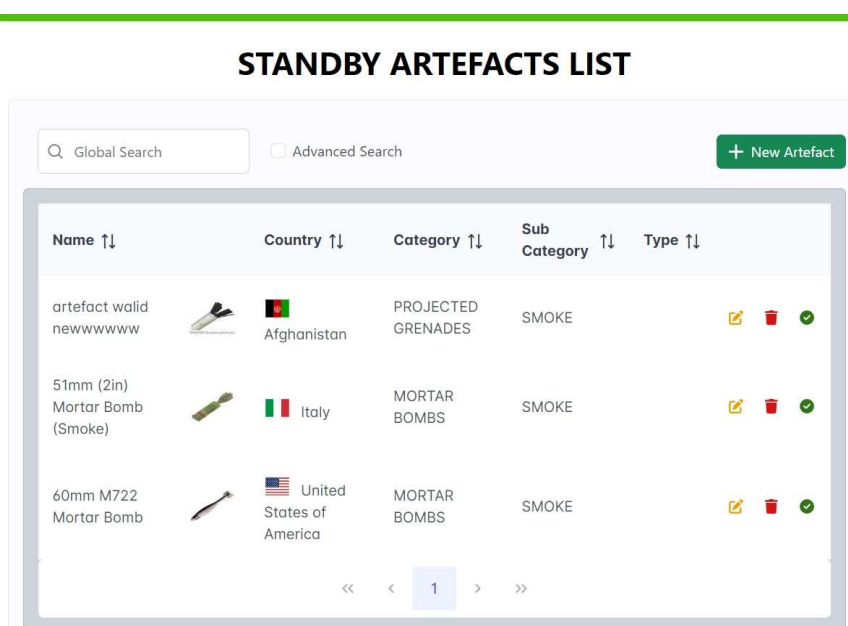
STANDBY ARTEFACTS LIST

Global Search

Advanced Search

+ New Artefact

| Name ⇅ | | Country ⇅ | Category ⇅ | Sub Category ⇅ | Type ⇅ | |
|---|---|---|---|---|---|---|
| artefact walid newwwwww | | Afghanistan | PROJECTED GRENADES | SMOKE | | |
| 51mm (2in) Mortar Bomb (Smoke) | | Italy | MORTAR BOMBS | SMOKE | | |
| 60mm M722 Mortar Bomb | | United States of America | MORTAR BOMBS | SMOKE | | |

« ‹ 1 › »